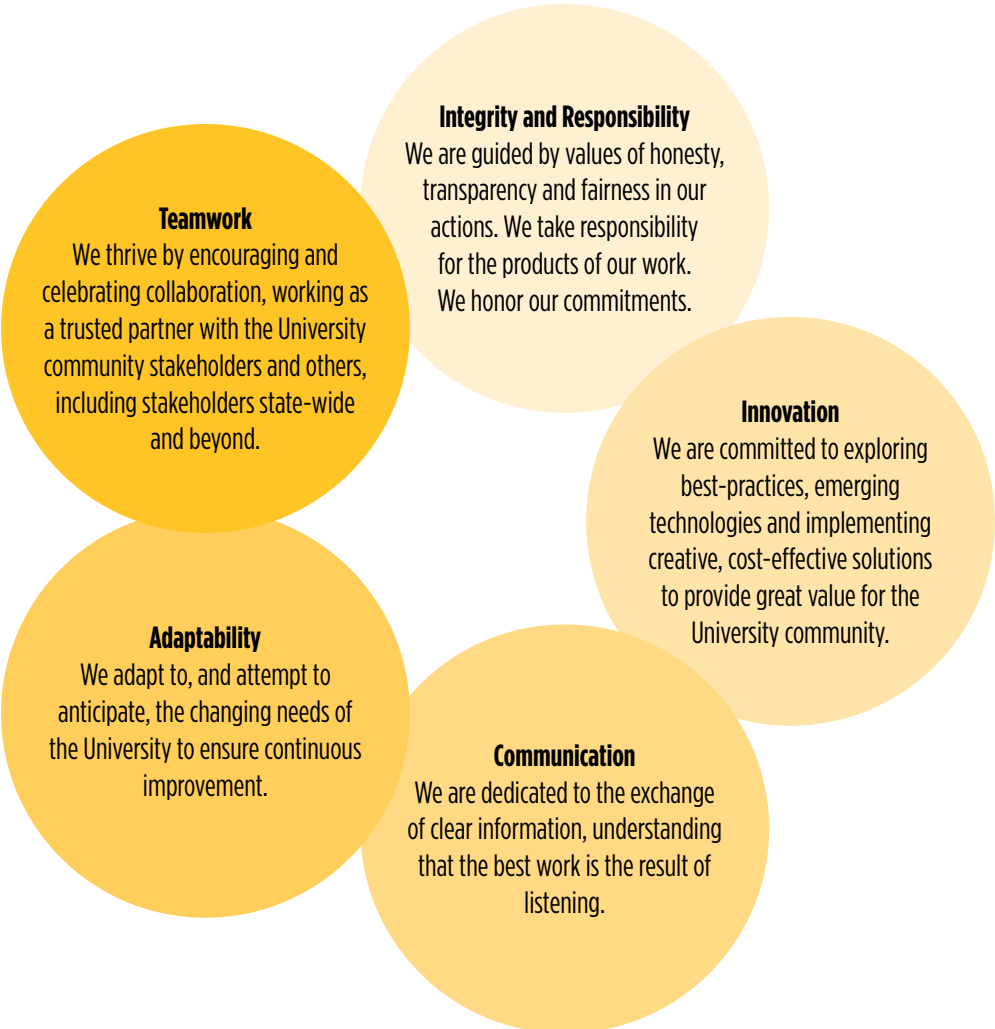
Integrity and Responsibility
We are guided by values of honesty, transparency and fairness in our actions. We take responsibility for the products of our work. We honor our commitments.

Teamwork
We thrive by encouraging and celebrating collaboration, working as a trusted partner with the University community stakeholders and others, including stakeholders state-wide and beyond.

Innovation
We are committed to exploring best-practices, emerging technologies and implementing creative, cost-effective solutions to provide great value for the University community.

Adaptability
We adapt to, and attempt to anticipate, the changing needs of the University to ensure continuous improvement.

Communication
We are dedicated to the exchange of clear information, understanding that the best work is the result of listening.